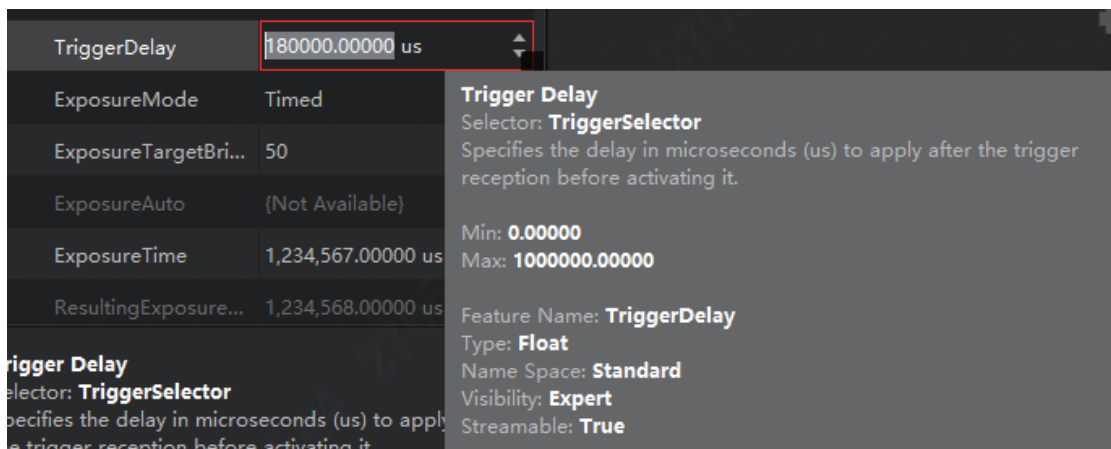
| | |
|---|---|
| TriggerDelay | 180000.00000 us |
| ExposureMode | Timed |
| ExposureTargetBri... | 50 |
| ExposureAuto | {Not Available} |
| ExposureTime | 1,234,567.00000 us |
| ResultingExposure... | 1,234,568.00000 us |

Trigger Delay
Selector: TriggerSelector
Specifies the delay in microseconds (us) to apply after the trigger reception before activating it.

Min: 0.00000
Max: 1000000.00000

Feature Name: TriggerDelay
Type: Float
Name Space: Standard
Visibility: Expert
Streamable: True

rigger Delay
elector: TriggerSelector
pecifies the delay in microseconds (us) to apply
e trigger reception before activating it